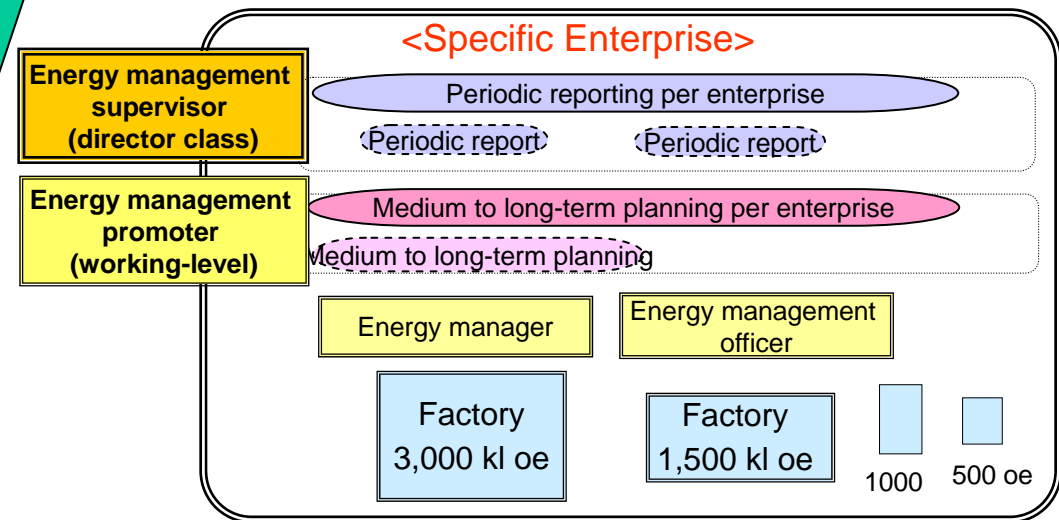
<Specific Enterprise>

Energy management supervisor (director class)

Periodic reporting per enterprise

Periodic report

Periodic report

Energy management promoter (working-level)

Medium to long-term planning per enterprise

Medium to long-term planning

Energy manager

Energy management officer

Factory 3,000 kl oe

Factory 1,500 kl oe

1000

500 oe